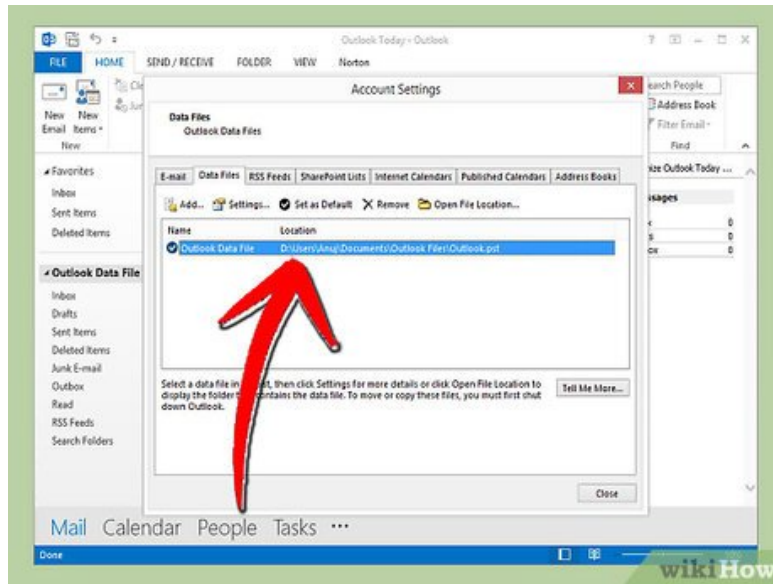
Outlook Today - Outlook

? ⊡ – □ ×

FILE HOME SEND / RECEIVE FOLDER VIEW Norton

New Email New Items
New

Search People
Address Book
Filter Email
Find

Account Settings

Data Files
Outlook Data Files

E-mail Data Files RSS Feeds SharePoint Lists Internet Calendars Published Calendars Address Books

Add... Settings... Set as Default Remove Open File Location...

| Name | Location |
|---|---|
| Outlook Data File | D:\Users\Anuj\Documents\Outlook Files\Outlook.pst |

Select a data file in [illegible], then click Settings for more details or click Open File Location to display the folder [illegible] contains the data file. To move or copy these files, you must first shut down Outlook.

Tell Me More...

Close

Favorites
Inbox
Sent Items
Deleted Items

Outlook Data File
Inbox
Drafts
Sent Items
Deleted Items
Junk E-mail
Outbox
Read
RSS Feeds
Search Folders

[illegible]ize Outlook Today ...
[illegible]ssages
0
0
0
0

Mail Calendar People Tasks ···

Done

wikiHow